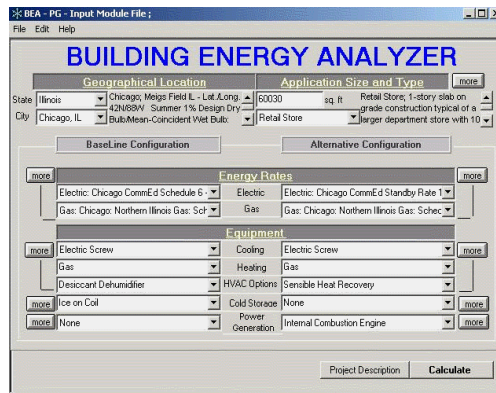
BEA - PG - Input Module File ;

File Edit Help

BUILDING ENERGY ANALYZER

Geographical Location

Application Size and Type

more

State Illinois

City Chicago, IL

Chicago; Meigs Field IL - Lat./Long: 42N/88W Summer 1% Design Dry-Bulb/Mean-Coincident Wet Bulb:

60030 sq. ft

Retail Store

Retail Store; 1-story slab on grade construction typical of a larger department store with 10

BaseLine Configuration

Alternative Configuration

Energy Rates

more

more

Electric: Chicago CommEd Schedule 6 -

Electric

Electric: Chicago CommEd Standby Rate 1

Gas: Chicago: Northern Illinois Gas: Sch

Gas

Gas: Chicago: Northern Illinois Gas: Schec

Equipment

more

Electric Screw

Cooling

Electric Screw

more

Gas

Heating

Gas

Desiccant Dehumidifier

HVAC Options

Sensible Heat Recovery

more

more

Ice on Coil

Cold Storage

None

more

more

None

Power Generation

Internal Combustion Engine

more

Project Description

Calculate